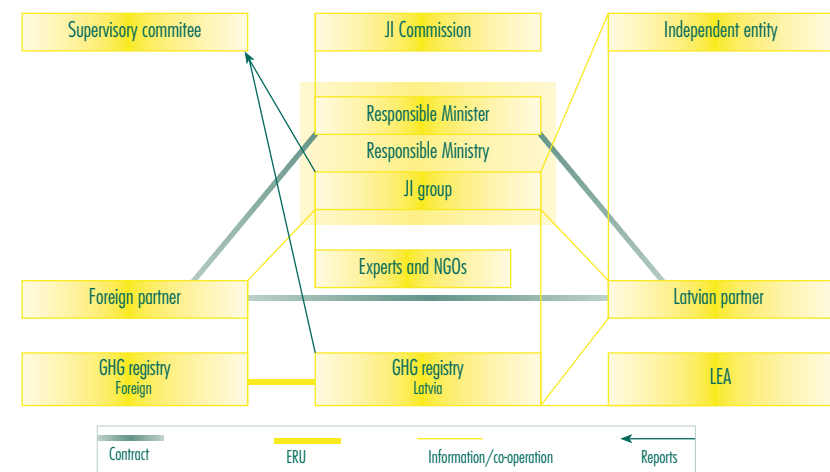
Supervisory commitee

JI Commission

Independent entity

Responsible Minister

Responsible Ministry

JI group

Experts and NGOs

Foreign partner

Latvian partner

GHG registry
Foreign

GHG registry
Latvia

LEA

Contract

ERU

Information/co-operation

Reports